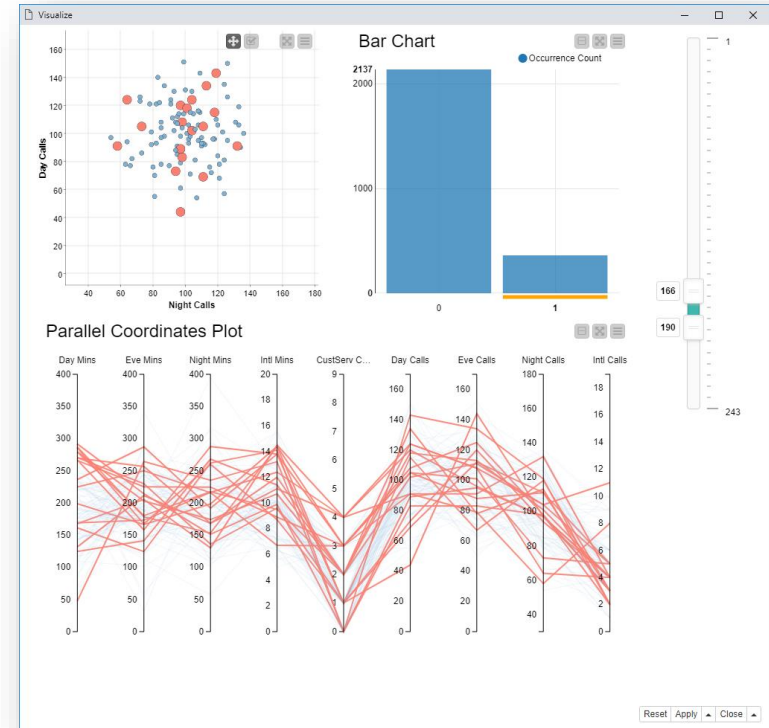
Visualize

160
140
120
100
80
60
40
20
0
Day Calls
40 60 80 100 120 140 160 180
Night Calls

Bar Chart
Occurrence Count
2137
2000
1000
0
0
1

1
166
190
243

Parallel Coordinates Plot
Day Mins | Eve Mins | Night Mins | Intl Mins | CustServ C... | Day Calls | Eve Calls | Night Calls | Intl Calls

400 350 300 250 200 150 100 50 0
400 350 300 250 200 150 100 50 0
400 350 300 250 200 150 100 50 0
20 18 16 14 12 10 8 6 4 2 0
9 8 7 6 5 4 3 2 1 0
160 140 120 100 80 60 40 20 0
160 140 120 100 80 60 40 20 0
180 160 140 120 100 80 60 40
18 16 14 12 10 8 6 4 2 0

Reset Apply Close